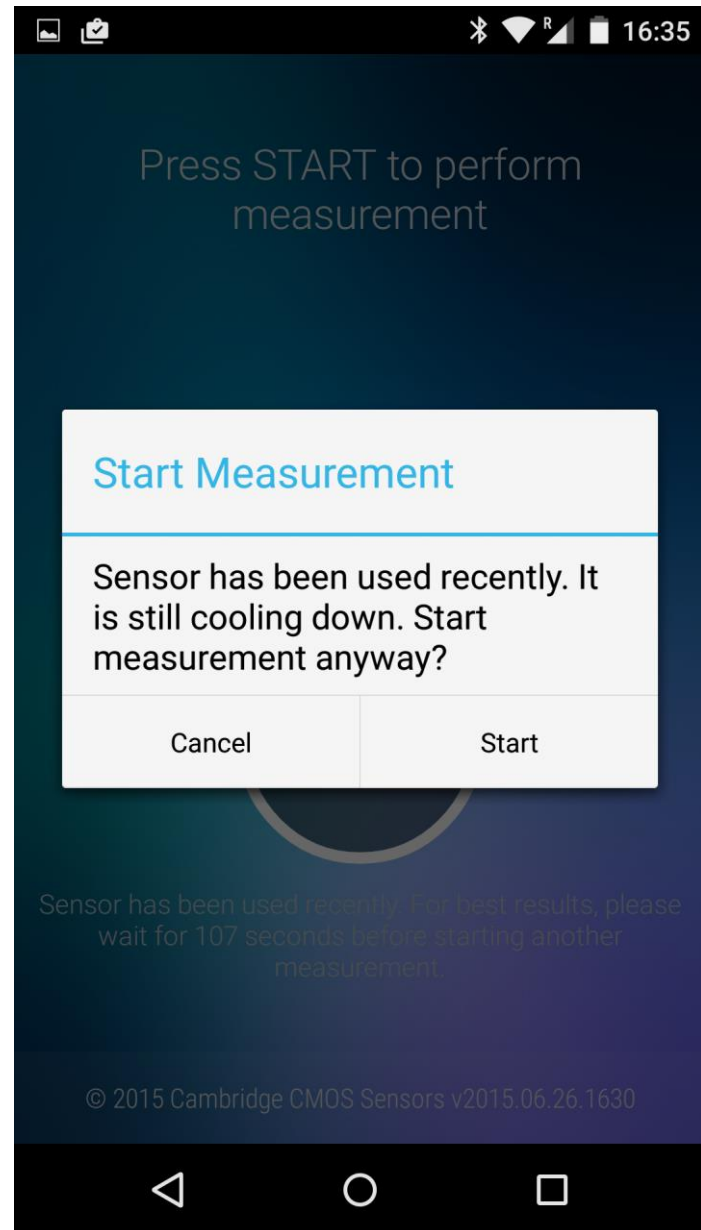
R 16:35

Press START to perform measurement

Start Measurement

Sensor has been used recently. It is still cooling down. Start measurement anyway?

Cancel

Start

Sensor has been used recently. For best results, please wait for 107 seconds before starting another measurement.

© 2015 Cambridge CMOS Sensors v2015.06.26.1630